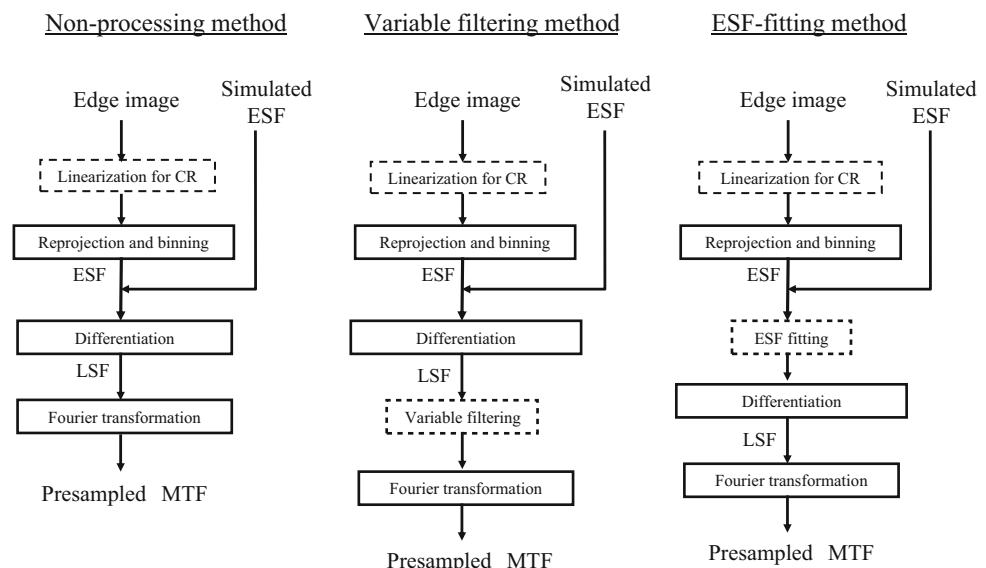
Non-processing method

Edge image

Simulated ESF

Linearization for CR

Reprojection and binning

ESF

Differentiation

LSF

Fourier transformation

Presampled MTF

Variable filtering method

Edge image

Simulated ESF

Linearization for CR

Reprojection and binning

ESF

Differentiation

LSF

Variable filtering

Fourier transformation

Presampled MTF

ESF-fitting method

Edge image

Simulated ESF

Linearization for CR

Reprojection and binning

ESF

ESF fitting

Differentiation

LSF

Fourier transformation

Presampled MTF